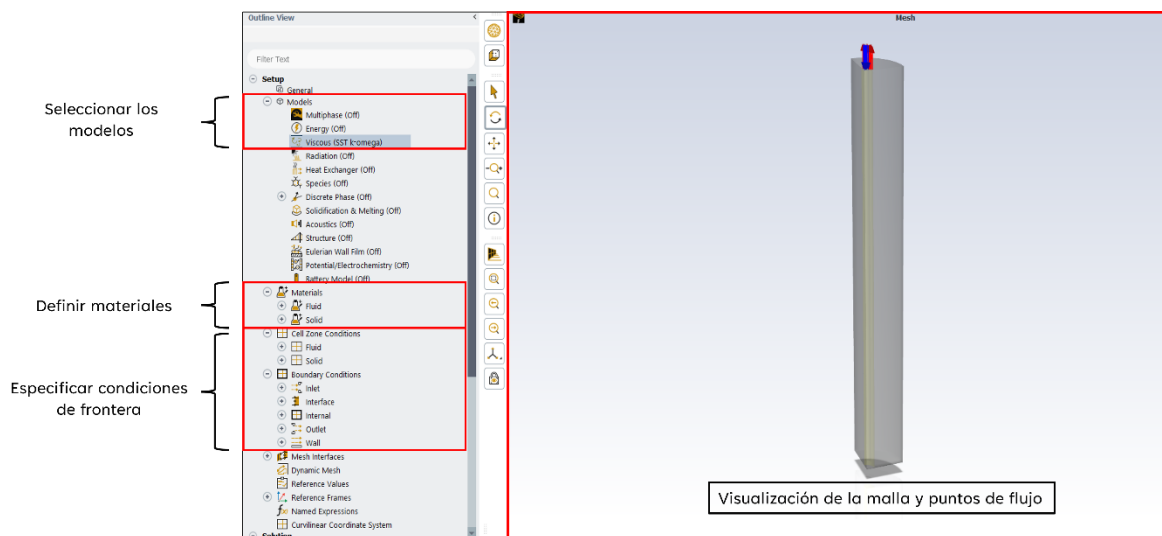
Seleccionar los modelos

Definir materiales

Especificar condiciones de frontera

Outline View

Filter Text

Setup
General
Models
Multiphase (Off)
Energy (Off)
Viscous (SST k-omega)
Radiation (Off)
Heat Exchanger (Off)
Species (Off)
Discrete Phase (Off)
Solidification & Melting (Off)
Acoustics (Off)
Structure (Off)
Eulerian Wall Film (Off)
Potential/Electrochemistry (Off)
Battery Model (Off)
Materials
Fluid
Solid
Cell Zone Conditions
Fluid
Solid
Boundary Conditions
Inlet
Interface
Internal
Outlet
Wall
Mesh Interfaces
Dynamic Mesh
Reference Values
Reference Frames
Named Expressions
Curvilinear Coordinate System
Solution

Mesh

Visualización de la malla y puntos de flujo